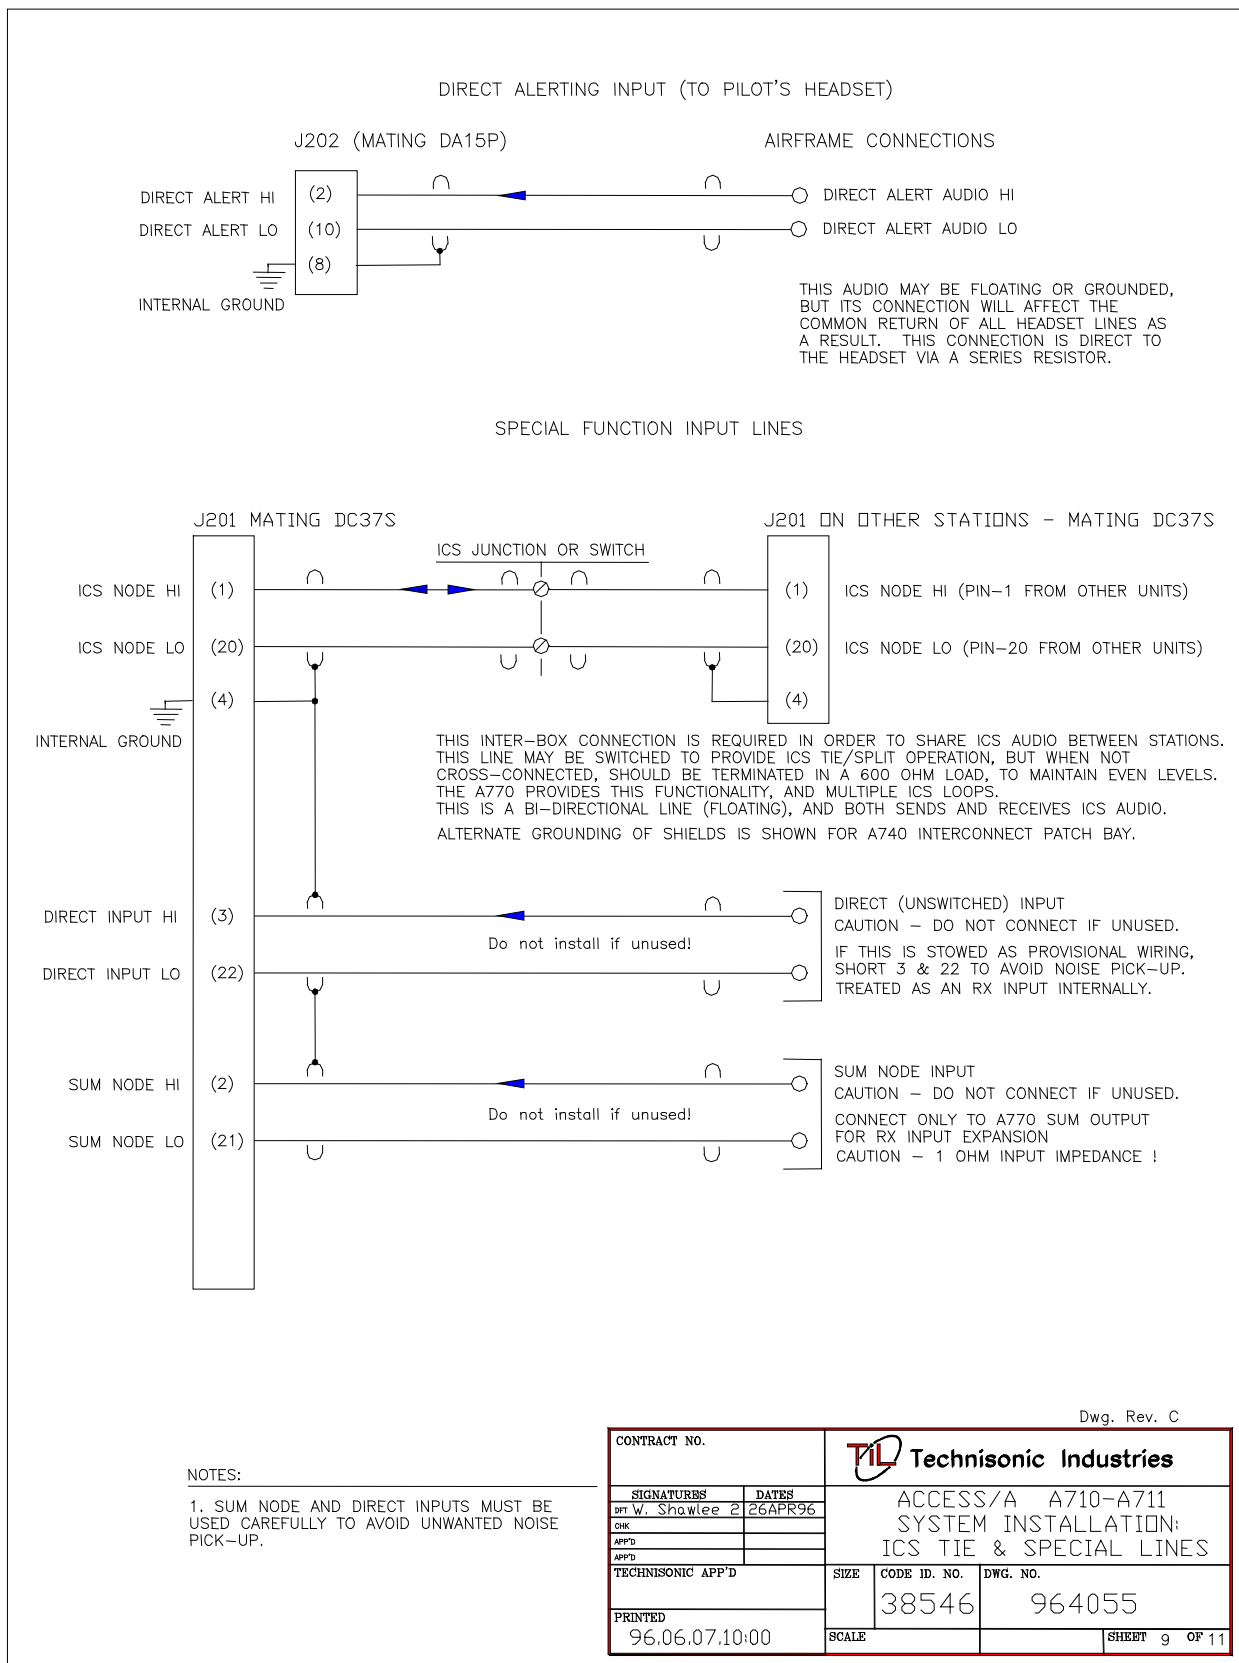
DIRECT ALERTING INPUT (TO PILOT'S HEADSET)

J202 (MATING DA15P)

AIRFRAME CONNECTIONS

DIRECT ALERT HI (2)

DIRECT ALERT LO (10)

(8)

INTERNAL GROUND

DIRECT ALERT AUDIO HI

DIRECT ALERT AUDIO LO

THIS AUDIO MAY BE FLOATING OR GROUNDED, BUT ITS CONNECTION WILL AFFECT THE COMMON RETURN OF ALL HEADSET LINES AS A RESULT. THIS CONNECTION IS DIRECT TO THE HEADSET VIA A SERIES RESISTOR.

SPECIAL FUNCTION INPUT LINES

J201 MATING DC37S

J201 ON OTHER STATIONS - MATING DC37S

ICS JUNCTION OR SWITCH

ICS NODE HI (1)

(1) ICS NODE HI (PIN-1 FROM OTHER UNITS)

ICS NODE LO (20)

(20) ICS NODE LO (PIN-20 FROM OTHER UNITS)

(4)

(4)

INTERNAL GROUND

THIS INTER-BOX CONNECTION IS REQUIRED IN ORDER TO SHARE ICS AUDIO BETWEEN STATIONS. THIS LINE MAY BE SWITCHED TO PROVIDE ICS TIE/SPLIT OPERATION, BUT WHEN NOT CROSS-CONNECTED, SHOULD BE TERMINATED IN A 600 OHM LOAD, TO MAINTAIN EVEN LEVELS. THE A770 PROVIDES THIS FUNCTIONALITY, AND MULTIPLE ICS LOOPS. THIS IS A BI-DIRECTIONAL LINE (FLOATING), AND BOTH SENDS AND RECEIVES ICS AUDIO.

ALTERNATE GROUNDING OF SHIELDS IS SHOWN FOR A740 INTERCONNECT PATCH BAY.

DIRECT INPUT HI (3)

Do not install if unused!

DIRECT INPUT LO (22)

DIRECT (UNSWITCHED) INPUT
CAUTION - DO NOT CONNECT IF UNUSED.

IF THIS IS STOWED AS PROVISIONAL WIRING, SHORT 3 & 22 TO AVOID NOISE PICK-UP. TREATED AS AN RX INPUT INTERNALLY.

SUM NODE HI (2)

Do not install if unused!

SUM NODE LO (21)

SUM NODE INPUT
CAUTION - DO NOT CONNECT IF UNUSED.

CONNECT ONLY TO A770 SUM OUTPUT FOR RX INPUT EXPANSION
CAUTION - 1 OHM INPUT IMPEDANCE !

Dwg. Rev. C

NOTES:

1. SUM NODE AND DIRECT INPUTS MUST BE USED CAREFULLY TO AVOID UNWANTED NOISE PICK-UP.

| CONTRACT NO. | | TiL Technisonic Industries |
|---|---|---|
| SIGNATURES | DATES | ACCESS/A A710-A711 SYSTEM INSTALLATION: ICS TIE & SPECIAL LINES |
| DFT W. Shawlee 2 | 26APR96 | |
| CHK | | |
| APP'D | | |
| APP'D | | |
| TECHNISONIC APP'D | | SIZE | CODE ID. NO. 38546 | DWG. NO. 964055 |
| PRINTED 96.06.07.10:00 | | SCALE | | SHEET 9 OF 11 |